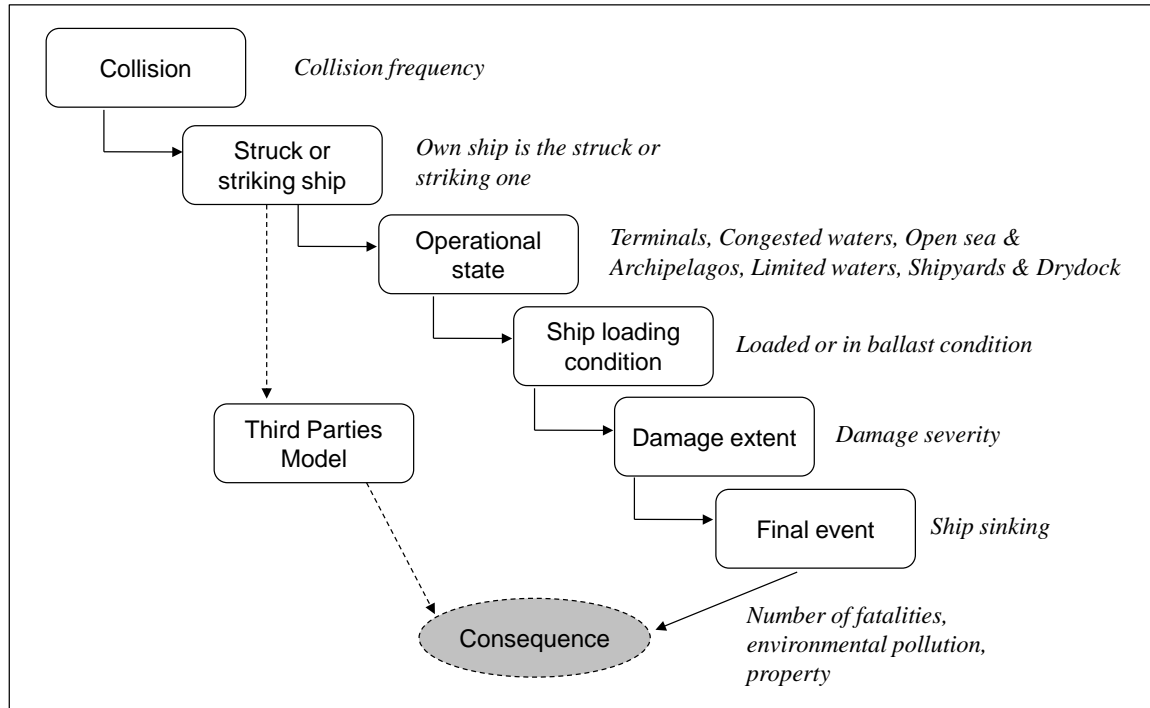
Collision

Collision frequency

Struck or striking ship

Own ship is the struck or striking one

Operational state

Terminals, Congested waters, Open sea & Archipelagos, Limited waters, Shipyards & Drydock

Ship loading condition

Loaded or in ballast condition

Third Parties Model

Damage extent

Damage severity

Final event

Ship sinking

Consequence

Number of fatalities, environmental pollution, property